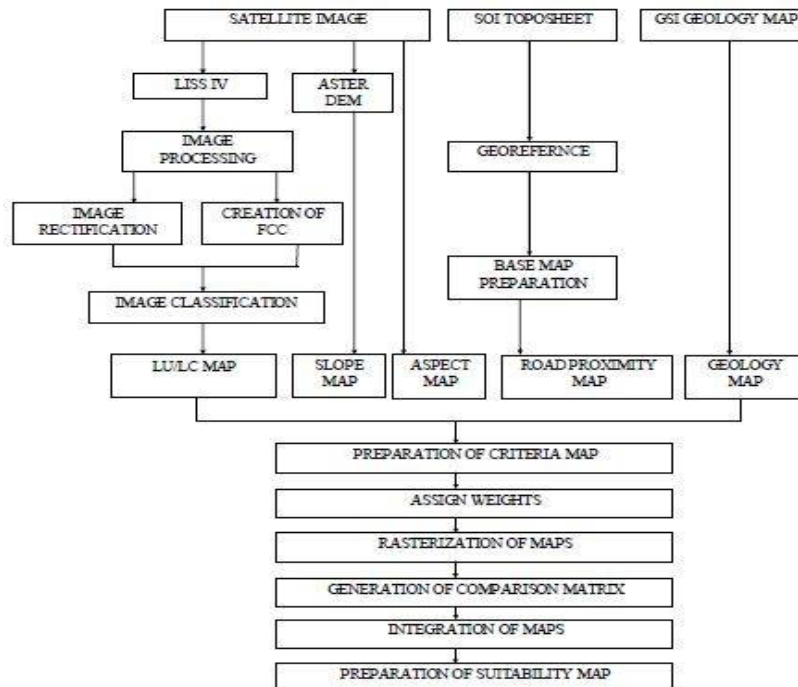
SATELLITE IMAGE

SOI TOPOSHEET

GSI GEOLOGY MAP

LISS IV

ASTER DEM

IMAGE PROCESSING

GEOREFERNCE

IMAGE RECTIFICATION

CREATION OF FCC

BASE MAP PREPARATION

IMAGE CLASSIFICATION

LU/LC MAP

SLOPE MAP

ASPECT MAP

ROAD PROXIMITY MAP

GEOLOGY MAP

PREPARATION OF CRITERIA MAP

ASSIGN WEIGHTS

RASTERIZATION OF MAPS

GENERATION OF COMPARISON MATRIX

INTEGRATION OF MAPS

PREPARATION OF SUITABILITY MAP